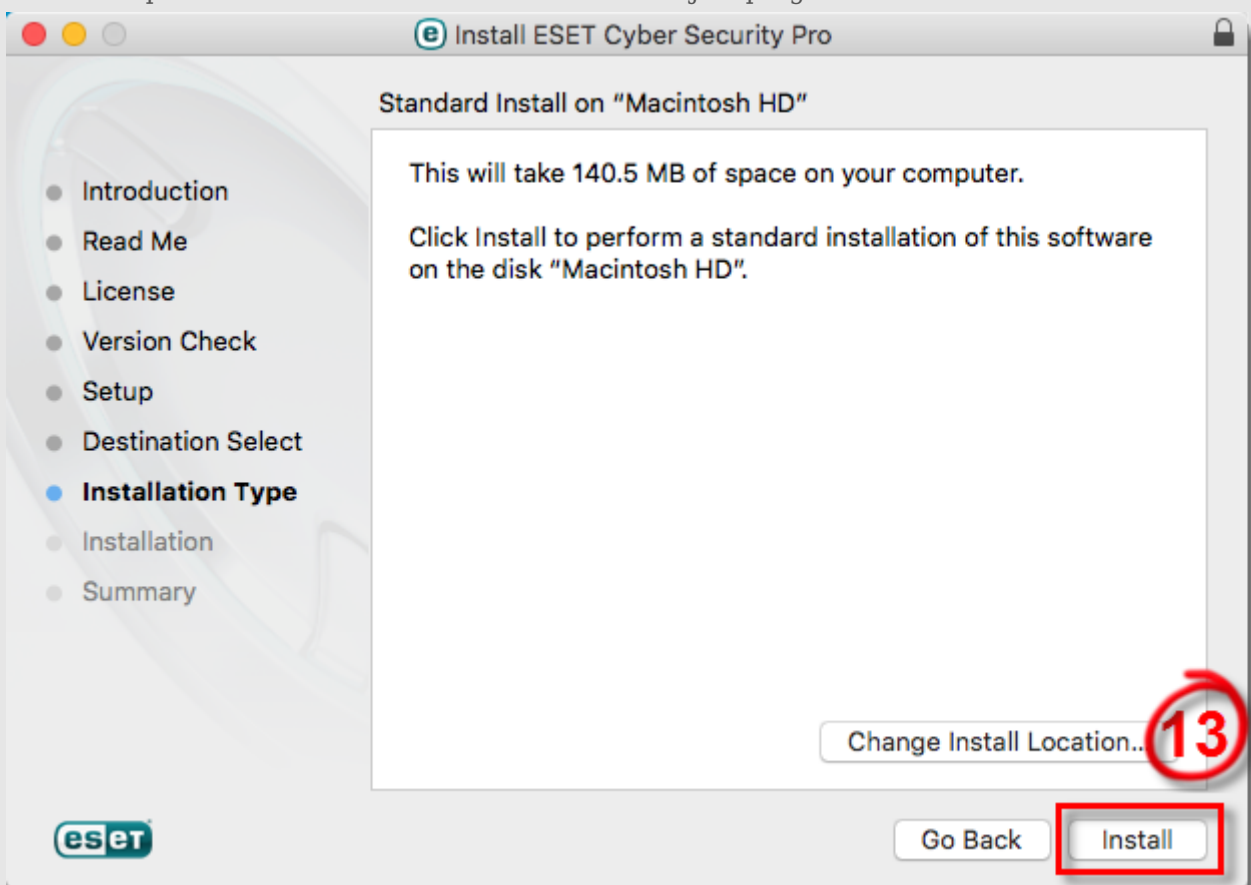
Install ESET Cyber Security Pro

Standard Install on "Macintosh HD"

Introduction
Read Me
License
Version Check
Setup
Destination Select
Installation Type
Installation
Summary

This will take 140.5 MB of space on your computer.

Click Install to perform a standard installation of this software on the disk "Macintosh HD".

Change Install Location...

13

eset

Go Back
Install